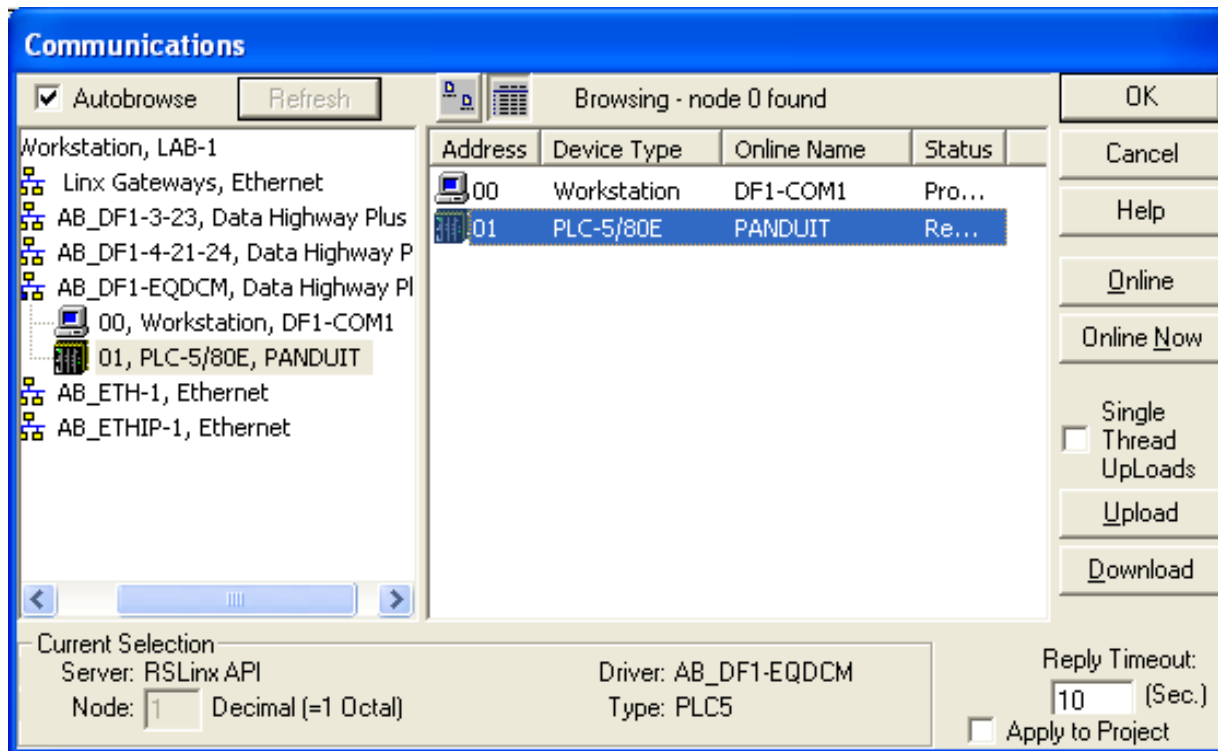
Communications

Autobrowse
Refresh
Browsing - node 0 found
OK
Cancel
Help
Online
Online Now
Single Thread UpLoads
Upload
Download

Workstation, LAB-1
Linx Gateways, Ethernet
AB_DF1-3-23, Data Highway Plus
AB_DF1-4-21-24, Data Highway P
AB_DF1-EQDCM, Data Highway Pl
00, Workstation, DF1-COM1
01, PLC-5/80E, PANDUIT
AB_ETH-1, Ethernet
AB_ETHIP-1, Ethernet

| Address | Device Type | Online Name | Status |
|---|---|---|---|
| 00 | Workstation | DF1-COM1 | Pro... |
| 01 | PLC-5/80E | PANDUIT | Re... |

Current Selection
Server: RSLinx API
Node: 1 Decimal (=1 Octal)
Driver: AB_DF1-EQDCM
Type: PLC5
Reply Timeout:
10 (Sec.)
Apply to Project